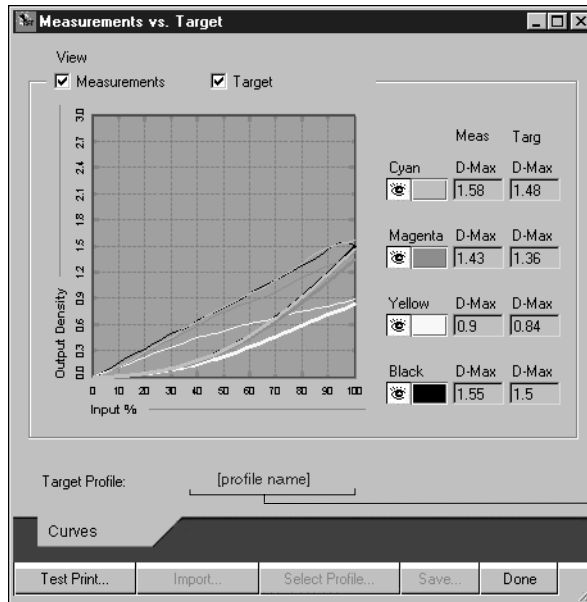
Measurements vs. Target

View

Measurements

Target

3.0
2.7
2.4
2.1
1.8
1.5
1.2
0.9
0.6
0.3
0.0

Output Density

0 10 20 30 40 50 60 70 80 90 100

Input %

| | Meas | Targ |
|---|---|---|
| Cyan | D-Max 1.58 | D-Max 1.48 |
| Magenta | D-Max 1.43 | D-Max 1.36 |
| Yellow | D-Max 0.9 | D-Max 0.84 |
| Black | D-Max 1.55 | D-Max 1.5 |

Target Profile: [profile name]

Curves

Test Print... Import... Select Profile... Save... Done